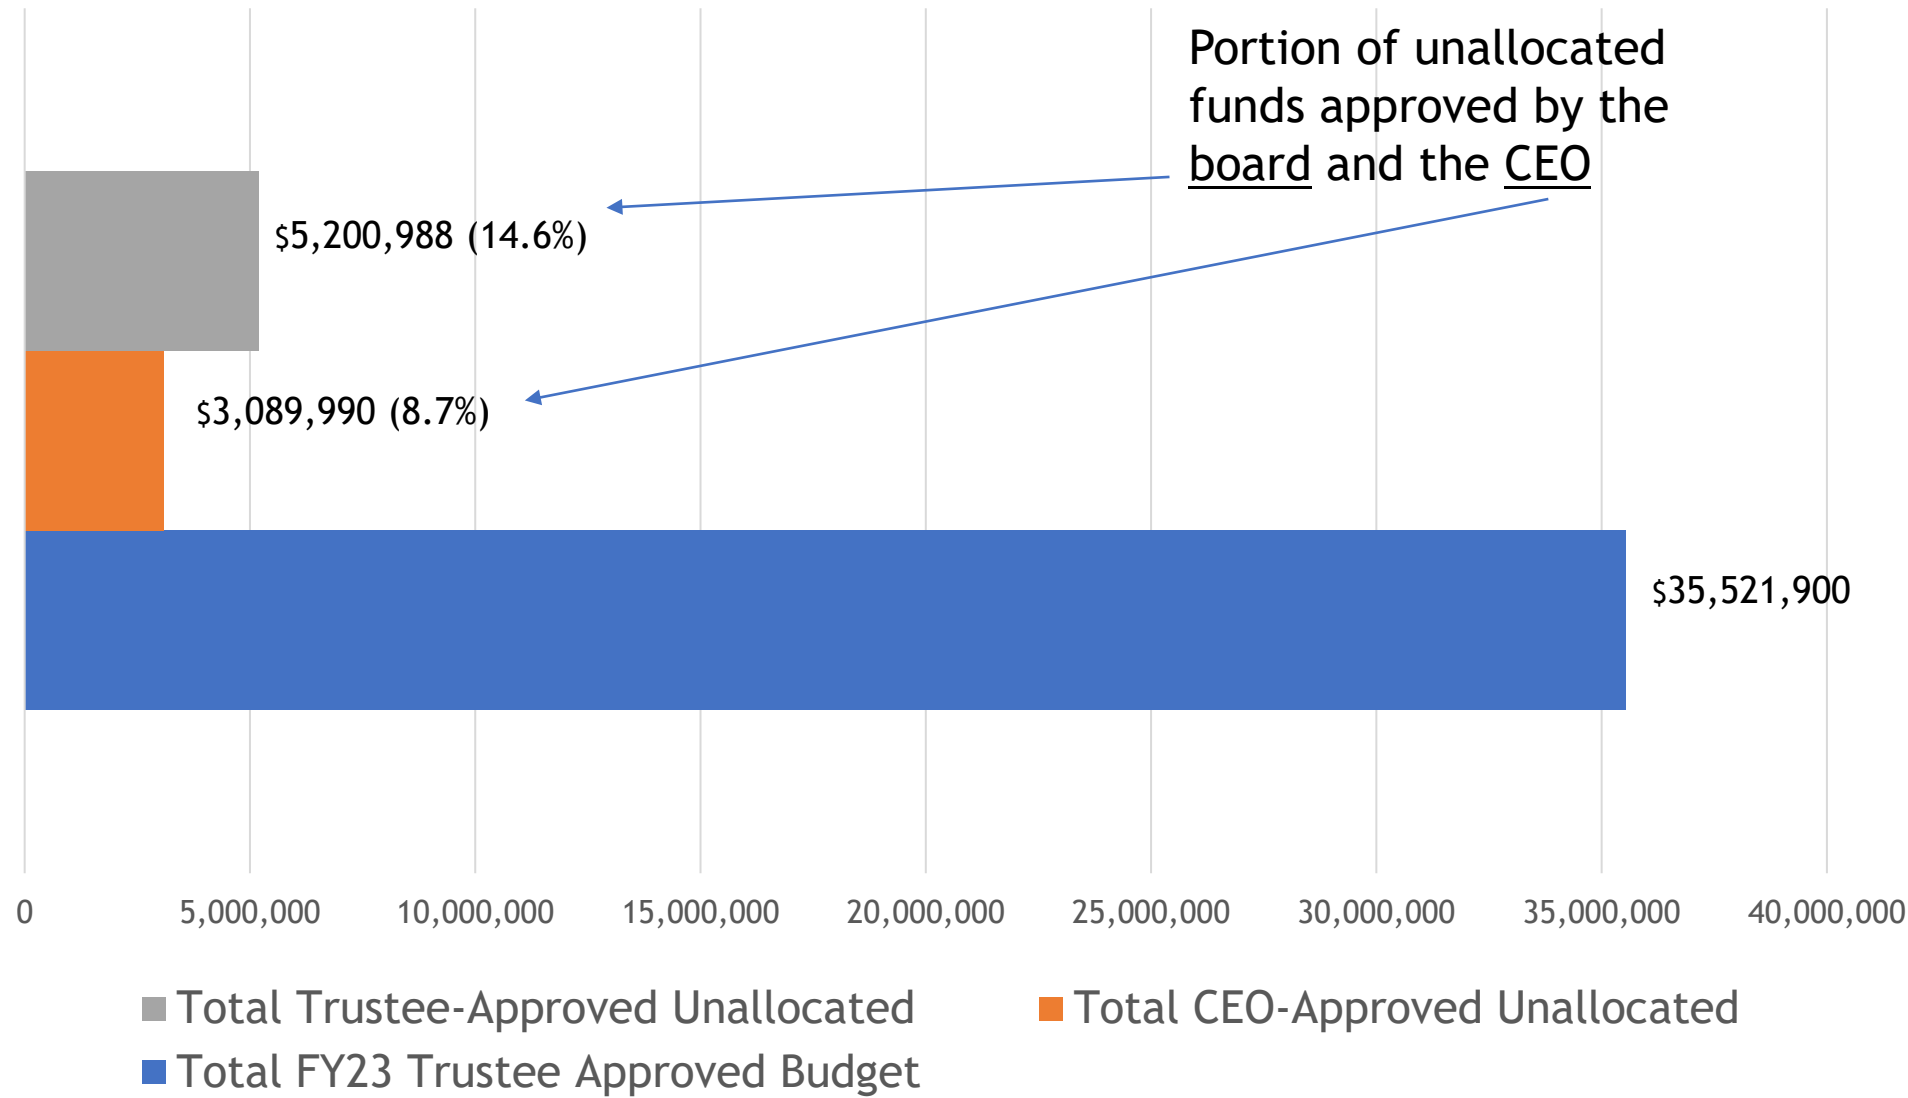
Portion of unallocated funds approved by the board and the CEO

$5,200,988 (14.6%)

$3,089,990 (8.7%)

$35,521,900

0
5,000,000
10,000,000
15,000,000
20,000,000
25,000,000
30,000,000
35,000,000
40,000,000

Total Trustee-Approved Unallocated
Total CEO-Approved Unallocated
Total FY23 Trustee Approved Budget